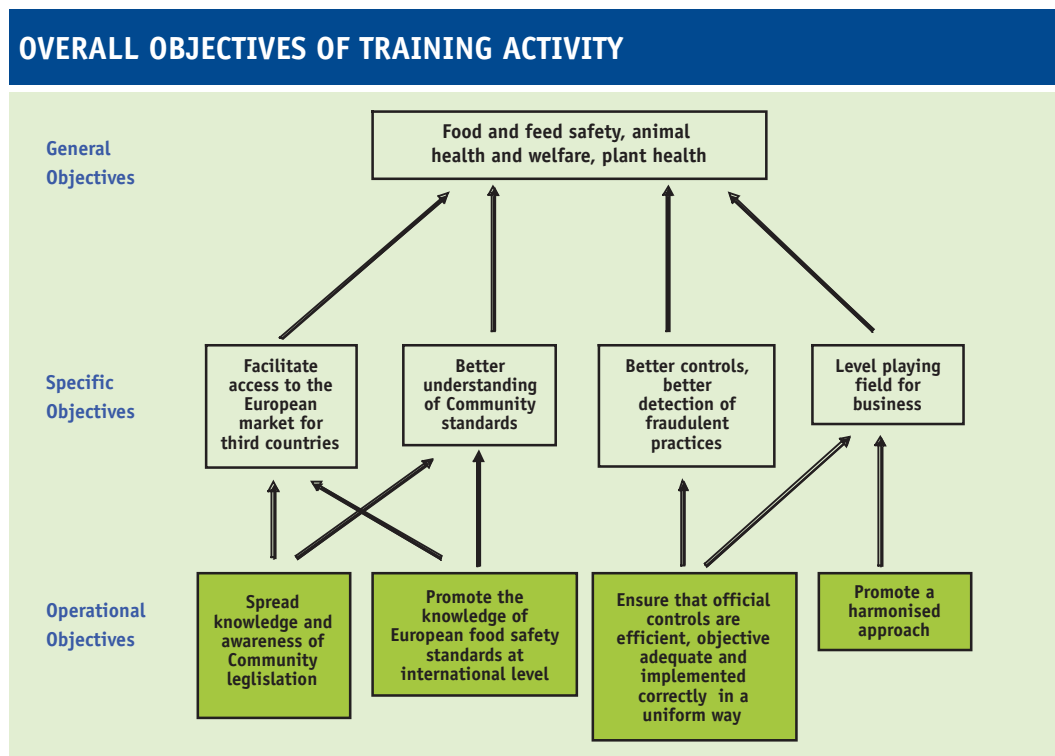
OVERALL OBJECTIVES OF TRAINING ACTIVITY

General Objectives

Food and feed safety, animal health and welfare, plant health

Specific Objectives

Facilitate access to the European market for third countries

Better understanding of Community standards

Better controls, better detection of fraudulent practices

Level playing field for business

Operational Objectives

Spread knowledge and awareness of Community leglislation

Promote the knowledge of European food safety standards at international level

Ensure that official controls are efficient, objective adequate and implemented correctly in a uniform way

Promote a harmonised approach